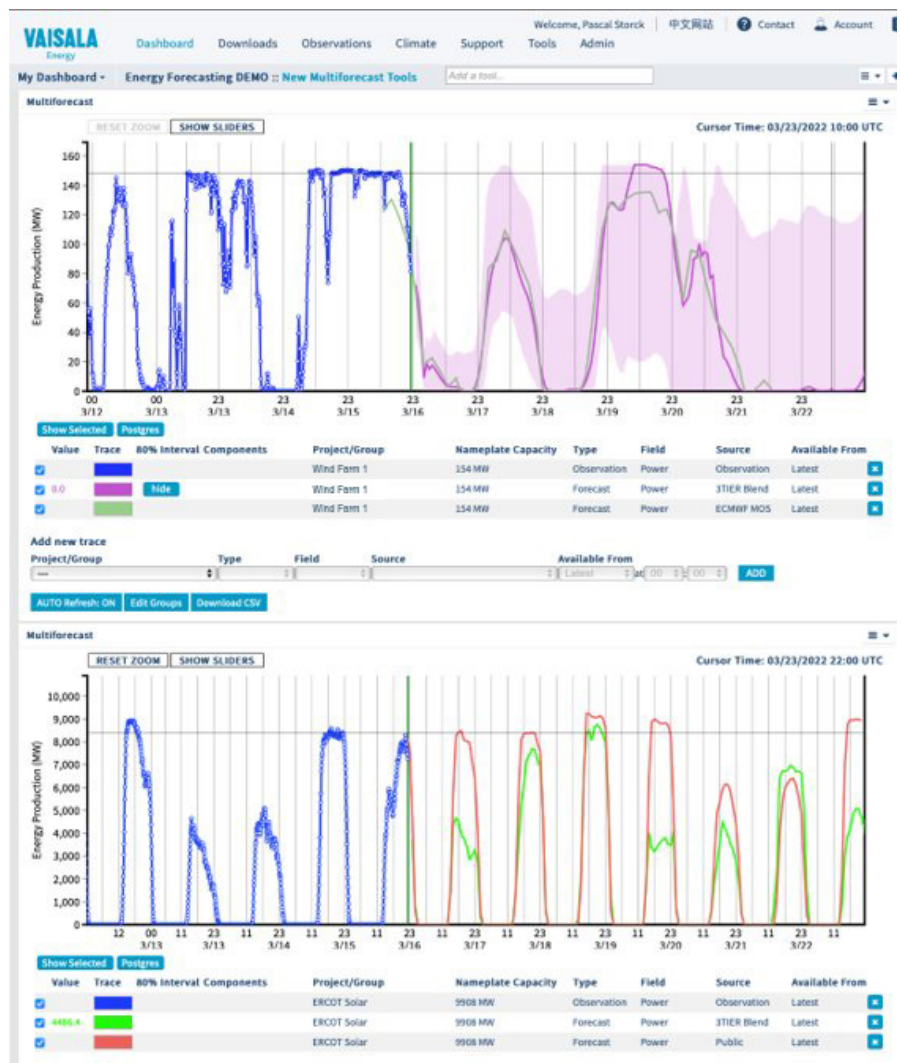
VAISALA
Energy

Dashboard Downloads Observations Climate Support Tools Admin

Welcome, Pascal Storck | 中文网站 | Contact | Account

My Dashboard ▾ Energy Forecasting DEMO :: New Multiforecast Tools Add a tool...

Multiforecast

RESET ZOOM SHOW SLIDERS

Cursor Time: 03/23/2022 10:00 UTC

Energy Production (MW)

160
140
120
100
80
60
40
20
0

00 3/12 | 00 3/13 | 23 3/13 | 23 3/14 | 23 3/15 | 23 3/16 | 23 3/17 | 23 3/18 | 23 3/19 | 23 3/20 | 23 3/21 | 23 3/22

Show Selected Postgres

| Value | Trace | 80% Interval | Components | Project/Group | Nameplate Capacity | Type | Field | Source | Available From |
|---|---|---|---|---|---|---|---|---|---|
| | | | | Wind Farm 1 | 154 MW | Observation | Power | Observation | Latest |
| 0.0 | | hide | | Wind Farm 1 | 154 MW | Forecast | Power | 3TIER Blend | Latest |
| | | | | Wind Farm 1 | 154 MW | Forecast | Power | ECMWF MOS | Latest |

Add new trace
Project/Group Type Field Source Available From
--- Latest at 00 : 00 ADD

AUTO Refresh: ON Edit Groups Download CSV

Multiforecast

RESET ZOOM SHOW SLIDERS

Cursor Time: 03/23/2022 22:00 UTC

Energy Production (MW)

10,000
9,000
8,000
7,000
6,000
5,000
4,000
3,000
2,000
1,000
0

12 | 00 3/13 | 11 | 23 3/13 | 11 | 23 3/14 | 11 | 23 3/15 | 11 | 23 3/16 | 11 | 23 3/17 | 11 | 23 3/18 | 11 | 23 3/19 | 11 | 23 3/20 | 11 | 23 3/21 | 11 | 23 3/22 | 11

Show Selected Postgres

| Value | Trace | 80% Interval | Components | Project/Group | Nameplate Capacity | Type | Field | Source | Available From |
|---|---|---|---|---|---|---|---|---|---|
| | | | | ERCOT Solar | 9908 MW | Observation | Power | Observation | Latest |
| 4486.4 | | | | ERCOT Solar | 9908 MW | Forecast | Power | 3TIER Blend | Latest |
| | | | | ERCOT Solar | 9908 MW | Forecast | Power | Public | Latest |